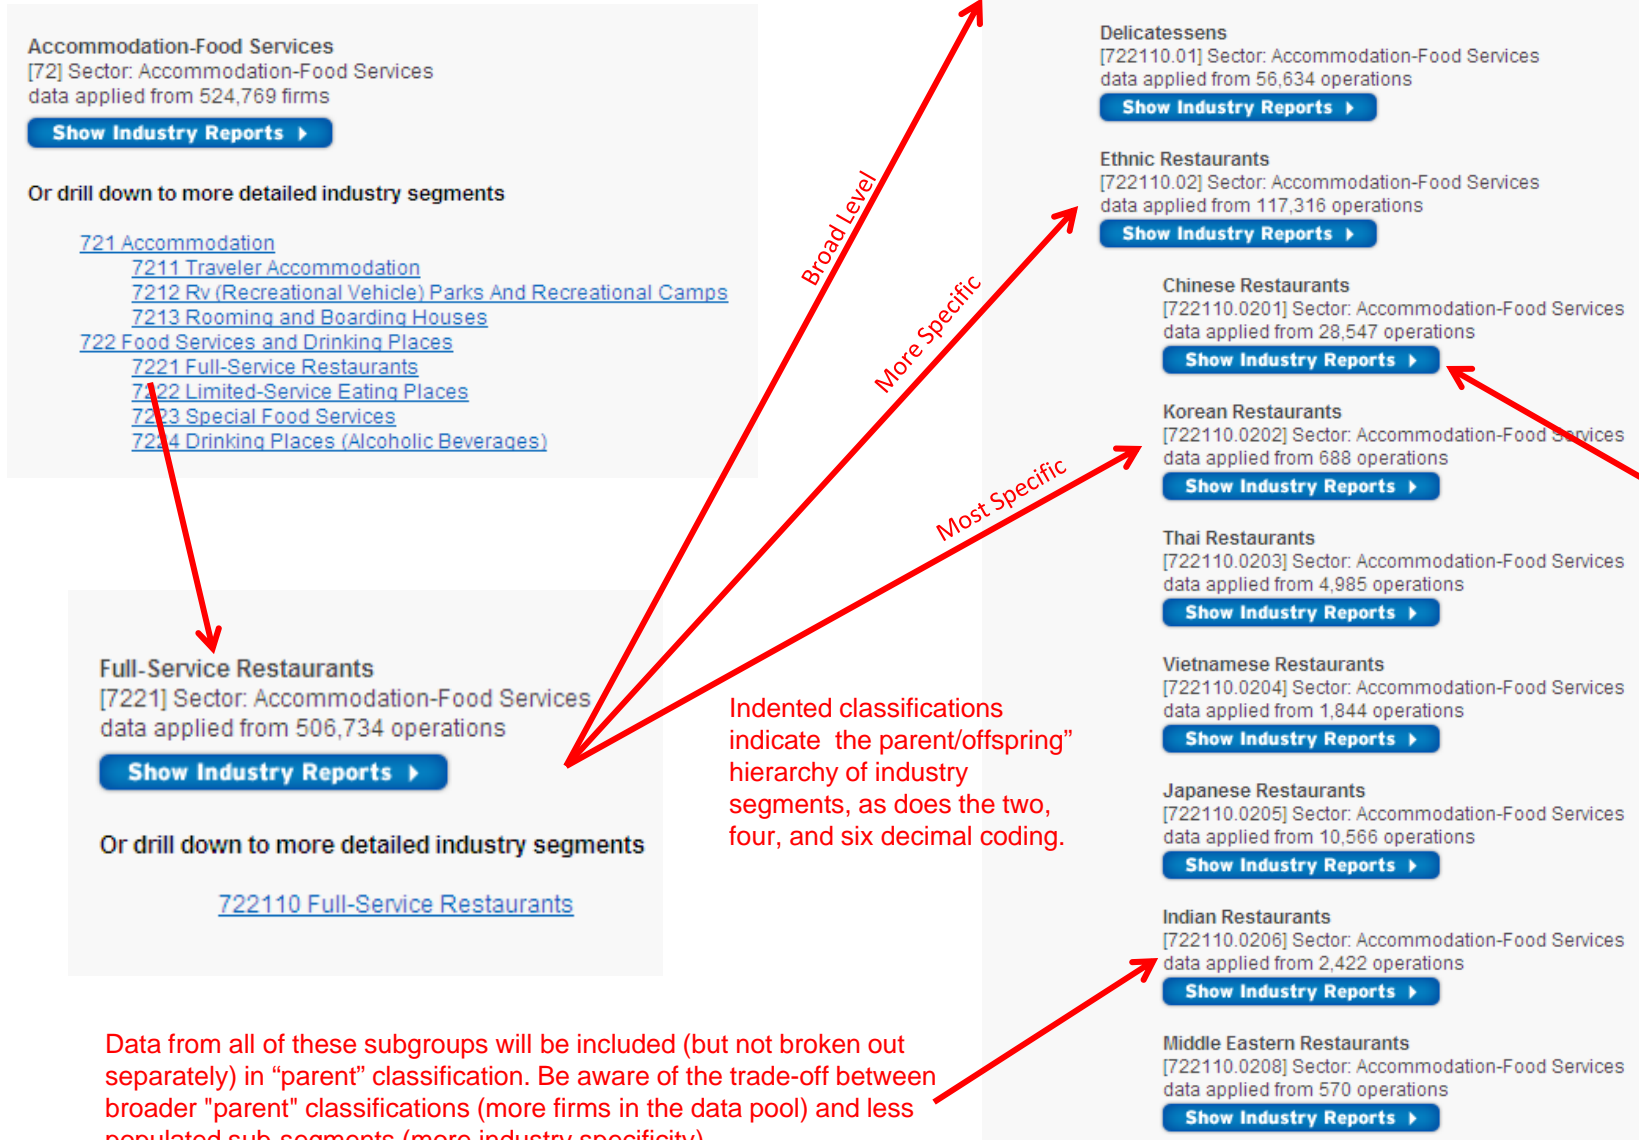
Accommodation-Food Services
[72] Sector: Accommodation-Food Services
data applied from 524,769 firms
Show Industry Reports

Or drill down to more detailed industry segments

721 Accommodation
7211 Traveler Accommodation
7212 Rv (Recreational Vehicle) Parks And Recreational Camps
7213 Rooming and Boarding Houses
722 Food Services and Drinking Places
7221 Full-Service Restaurants
7222 Limited-Service Eating Places
7223 Special Food Services
7224 Drinking Places (Alcoholic Beverages)

Broad Level

More Specific

Most Specific

Full-Service Restaurants
[7221] Sector: Accommodation-Food Services
data applied from 506,734 operations
Show Industry Reports

Or drill down to more detailed industry segments

722110 Full-Service Restaurants

Indented classifications indicate the parent/offspring" hierarchy of industry segments, as does the two, four, and six decimal coding.

Data from all of these subgroups will be included (but not broken out separately) in "parent" classification. Be aware of the trade-off between broader "parent" classifications (more firms in the data pool) and less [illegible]

Delicatessens
[722110.01] Sector: Accommodation-Food Services
data applied from 56,634 operations
Show Industry Reports

Ethnic Restaurants
[722110.02] Sector: Accommodation-Food Services
data applied from 117,316 operations
Show Industry Reports

Chinese Restaurants
[722110.0201] Sector: Accommodation-Food Services
data applied from 28,547 operations
Show Industry Reports

Korean Restaurants
[722110.0202] Sector: Accommodation-Food Services
data applied from 688 operations
Show Industry Reports

Thai Restaurants
[722110.0203] Sector: Accommodation-Food Services
data applied from 4,985 operations
Show Industry Reports

Vietnamese Restaurants
[722110.0204] Sector: Accommodation-Food Services
data applied from 1,844 operations
Show Industry Reports

Japanese Restaurants
[722110.0205] Sector: Accommodation-Food Services
data applied from 10,566 operations
Show Industry Reports

Indian Restaurants
[722110.0206] Sector: Accommodation-Food Services
data applied from 2,422 operations
Show Industry Reports

Middle Eastern Restaurants
[722110.0208] Sector: Accommodation-Food Services
data applied from 570 operations
Show Industry Reports